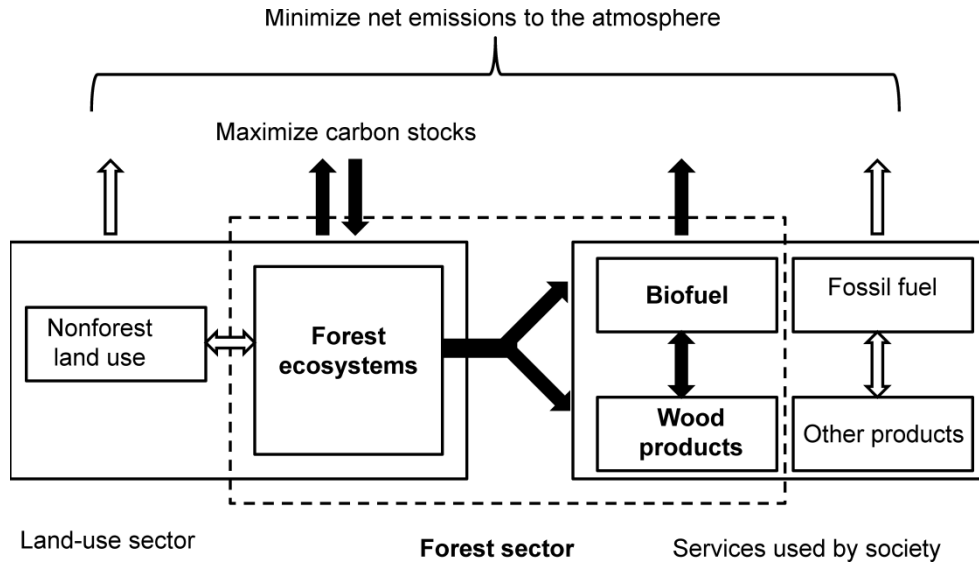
Minimize net emissions to the atmosphere

Maximize carbon stocks

Nonforest land use

Forest ecosystems

Biofuel

Wood products

Fossil fuel

Other products

Land-use sector

Forest sector

Services used by society